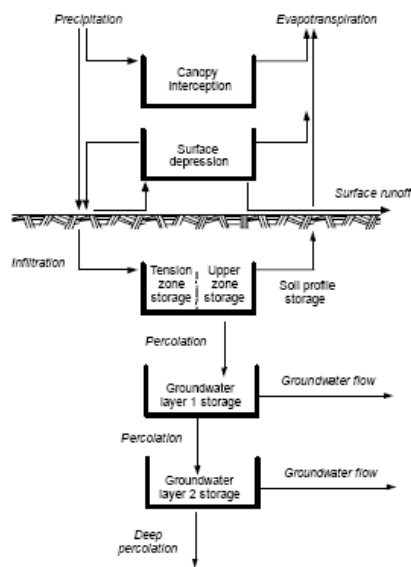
Precipitation

Evapotranspiration

Canopy interception

Surface depression

Surface runoff

Infiltration

Tension zone storage

Upper zone storage

Soil profile storage

Percolation

Groundwater layer 1 storage

Groundwater flow

Percolation

Groundwater layer 2 storage

Groundwater flow

Deep percolation